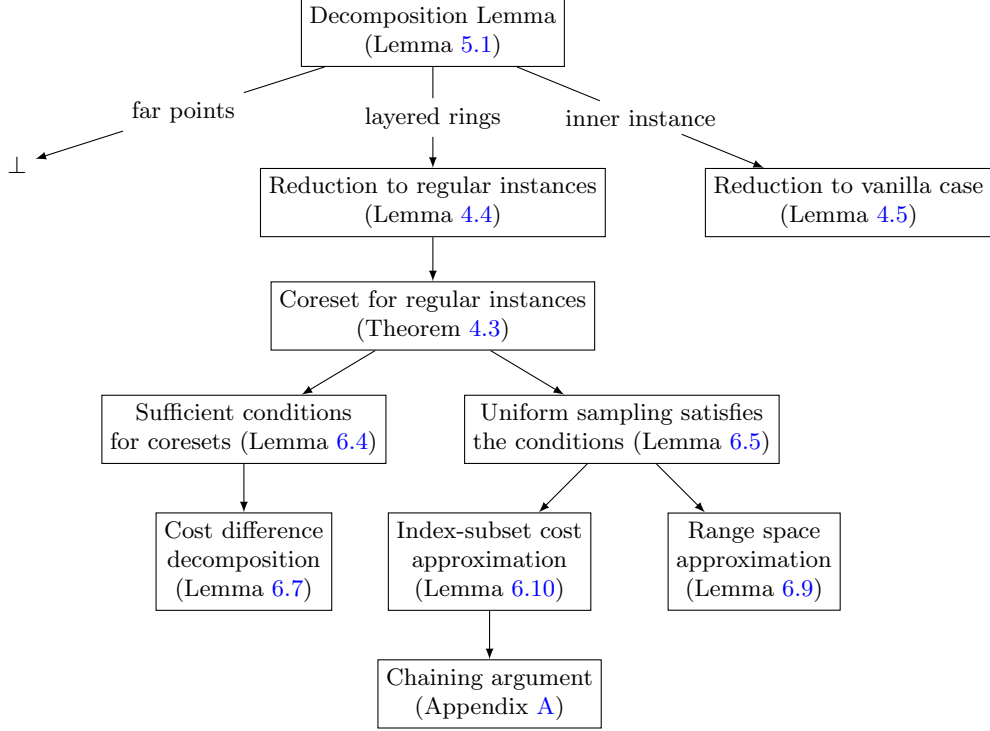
Decomposition Lemma (Lemma 5.1)

far points

layered rings

inner instance

$\perp$

Reduction to regular instances (Lemma 4.4)

Reduction to vanilla case (Lemma 4.5)

Coreset for regular instances (Theorem 4.3)

Sufficient conditions for coresets (Lemma 6.4)

Uniform sampling satisfies the conditions (Lemma 6.5)

Cost difference decomposition (Lemma 6.7)

Index-subset cost approximation (Lemma 6.10)

Range space approximation (Lemma 6.9)

Chaining argument (Appendix A)